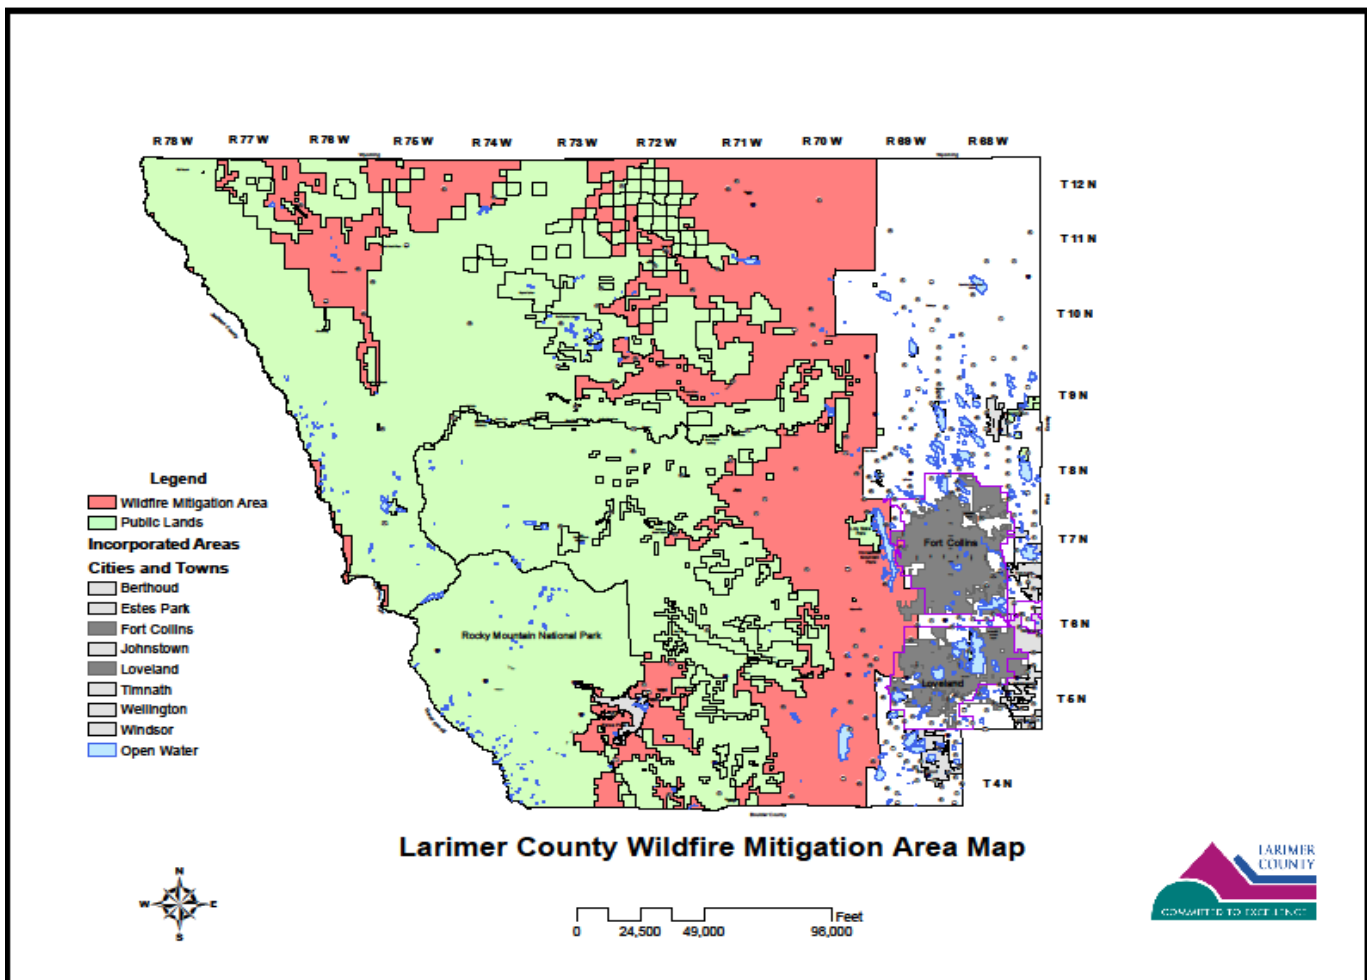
R 78 W R 77 W R 76 W R 75 W R 74 W R 73 W R 72 W R 71 W R 70 W R 69 W R 68 W

T 12 N
T 11 N
T 10 N
T 9 N
T 8 N
T 7 N
T 6 N
T 5 N
T 4 N

Fort Collins
Loveland
Rocky Mountain National Park

Legend
Wildfire Mitigation Area
Public Lands
Incorporated Areas
Cities and Towns
Berthoud
Estes Park
Fort Collins
Johnstown
Loveland
Timnath
Wellington
Windsor
Open Water

Larimer County Wildfire Mitigation Area Map

N
W E
S

0 24,500 49,000 98,000 Feet

LARIMER COUNTY
COMMITTED TO EXCELLENCE